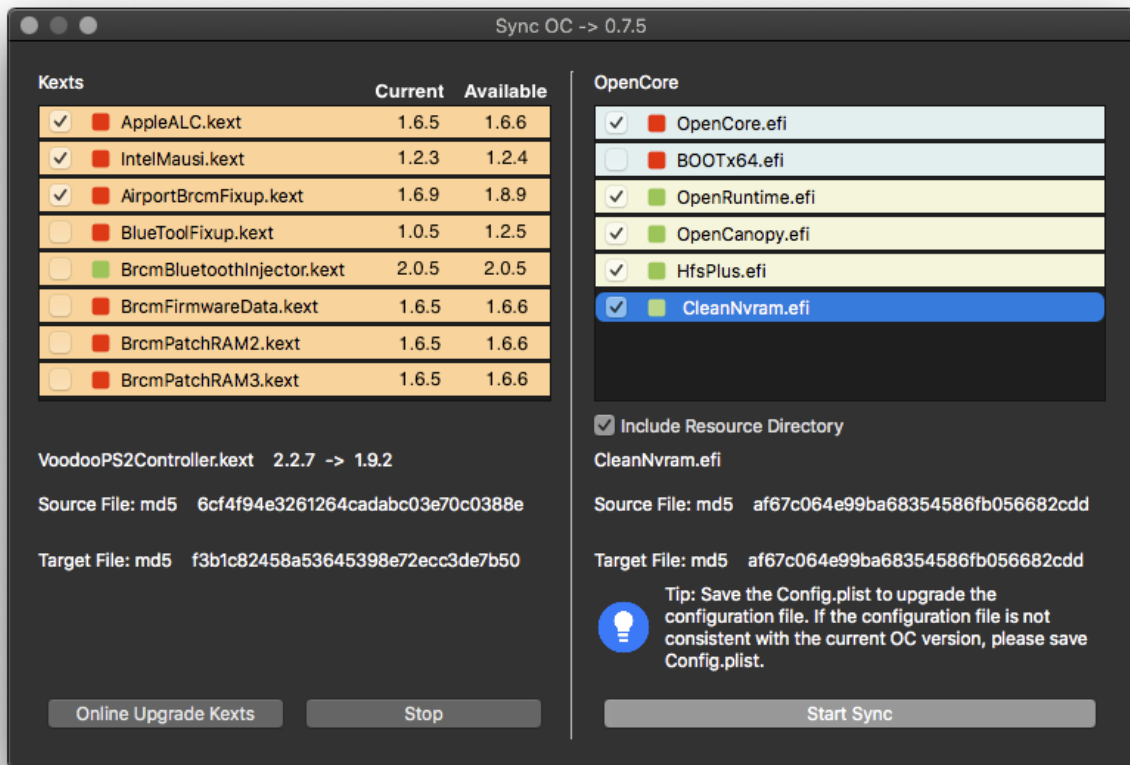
Sync OC -> 0.7.5

Kexts

| | Current | Available |
|---|---|---|
| AppleALC.kext | 1.6.5 | 1.6.6 |
| IntelMausi.kext | 1.2.3 | 1.2.4 |
| AirportBrcmFixup.kext | 1.6.9 | 1.8.9 |
| BlueToolFixup.kext | 1.0.5 | 1.2.5 |
| BrcmBluetoothInjector.kext | 2.0.5 | 2.0.5 |
| BrcmFirmwareData.kext | 1.6.5 | 1.6.6 |
| BrcmPatchRAM2.kext | 1.6.5 | 1.6.6 |
| BrcmPatchRAM3.kext | 1.6.5 | 1.6.6 |

VoodooPS2Controller.kext 2.2.7 -> 1.9.2

Source File: md5 6cf4f94e3261264cadabc03e70c0388e

Target File: md5 f3b1c82458a53645398e72ecc3de7b50

Online Upgrade Kexts

Stop

OpenCore

OpenCore.efi
BOOTx64.efi
OpenRuntime.efi
OpenCanopy.efi
HfsPlus.efi
CleanNvram.efi

Include Resource Directory

CleanNvram.efi

Source File: md5 af67c064e99ba68354586fb056682cdd

Target File: md5 af67c064e99ba68354586fb056682cdd

Tip: Save the Config.plist to upgrade the configuration file. If the configuration file is not consistent with the current OC version, please save Config.plist.

Start Sync